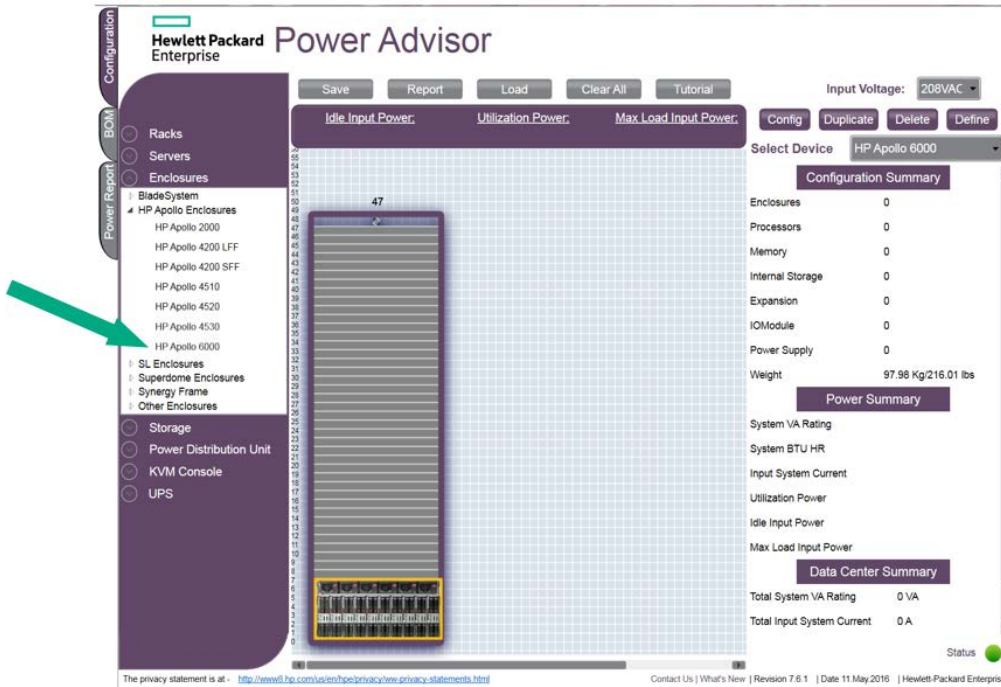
Configuration
BOM
Power Report

Hewlett Packard Enterprise Power Advisor

Save Report Load Clear All Tutorial

Input Voltage: 208VAC

Idle Input Power: Utilization Power: Max Load Input Power:

Config Duplicate Delete Define

Select Device HP Apollo 6000

Racks
Servers
Enclosures
BladeSystem
HP Apollo Enclosures
HP Apollo 2000
HP Apollo 4200 LFF
HP Apollo 4200 SFF
HP Apollo 4510
HP Apollo 4520
HP Apollo 4530
HP Apollo 6000
SL Enclosures
Superdome Enclosures
Synergy Frame
Other Enclosures
Storage
Power Distribution Unit
KVM Console
UPS

47

Configuration Summary

| | |
|---|---|
| Enclosures | 0 |
| Processors | 0 |
| Memory | 0 |
| Internal Storage | 0 |
| Expansion | 0 |
| IOModule | 0 |
| Power Supply | 0 |
| Weight | 97.98 Kg/216.01 lbs |

Power Summary

System VA Rating
System BTU HR
Input System Current
Utilization Power
Idle Input Power
Max Load Input Power

Data Center Summary

| | |
|---|---|
| Total System VA Rating | 0 VA |
| Total Input System Current | 0 A |

Status

The privacy statement is at - http://www8.hp.com/us/en/hpe/privacy/ww-privacy-statements.html

Contact Us | What's New | Revision 7.6.1 | Date 11.May.2016 | Hewlett-Packard Enterpris